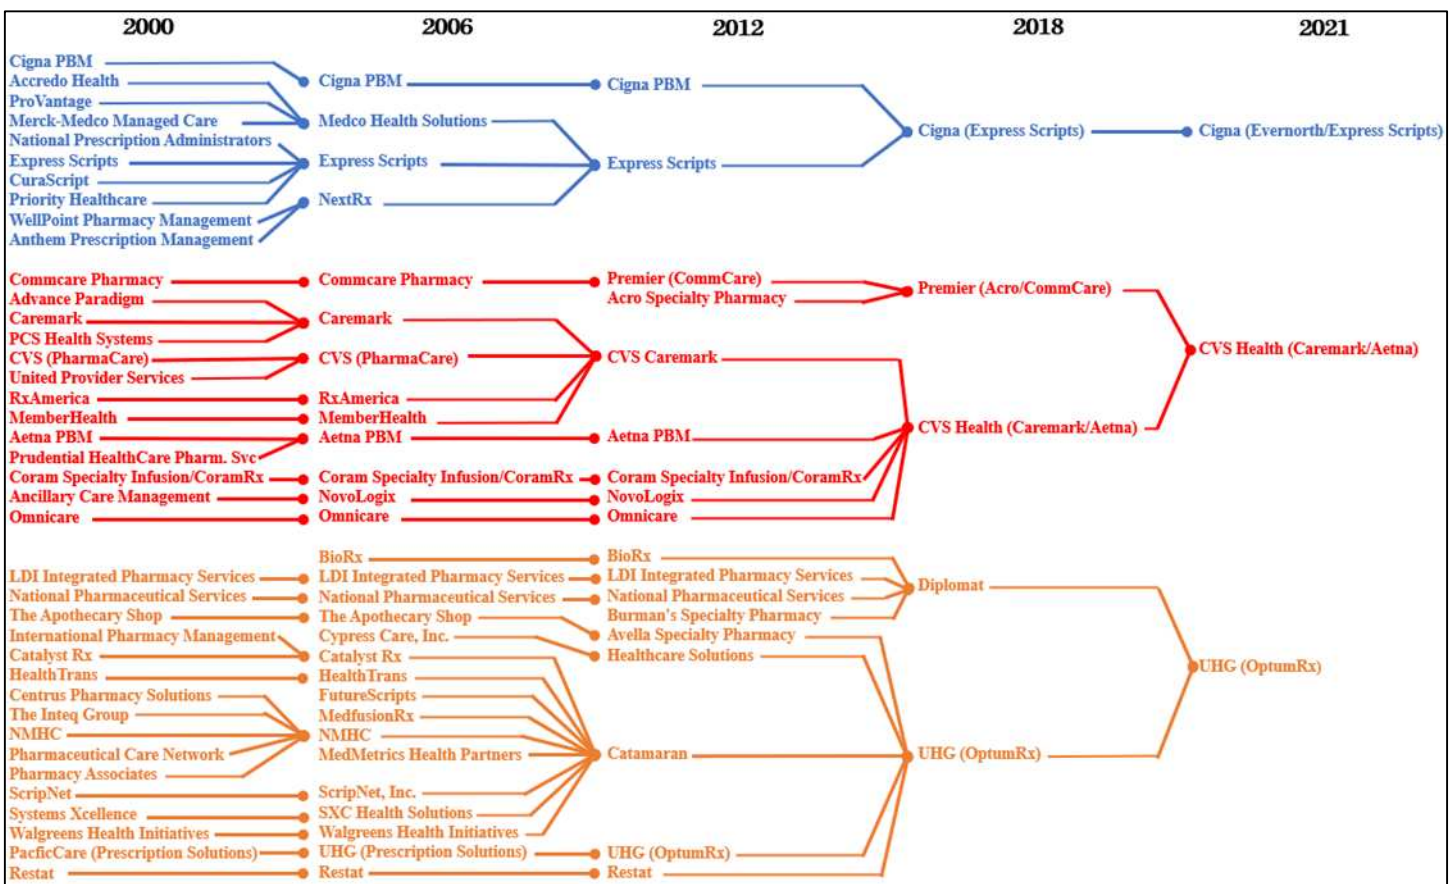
2000

Cigna PBM
Accredo Health
ProVantage
Merck-Medco Managed Care
National Prescription Administrators
Express Scripts
CuraScript
Priority Healthcare
WellPoint Pharmacy Management
Anthem Prescription Management
Commcare Pharmacy
Advance Paradigm
Caremark
PCS Health Systems
CVS (PharmaCare)
United Provider Services
RxAmerica
MemberHealth
Aetna PBM
Prudential HealthCare Pharm. Svc
Coram Specialty Infusion/CoramRx
Ancillary Care Management
Omnicare
LDI Integrated Pharmacy Services
National Pharmaceutical Services
The Apothecary Shop
International Pharmacy Management
Catalyst Rx
HealthTrans
Centrus Pharmacy Solutions
The Inteq Group
NMHC
Pharmaceutical Care Network
Pharmacy Associates
ScripNet
Systems Xcellence
Walgreens Health Initiatives
PacficCare (Prescription Solutions)
Restat

2006

Cigna PBM
Medco Health Solutions
Express Scripts
NextRx
Commcare Pharmacy
Caremark
CVS (PharmaCare)
RxAmerica
MemberHealth
Aetna PBM
Coram Specialty Infusion/CoramRx
NovoLogix
Omnicare
BioRx
LDI Integrated Pharmacy Services
National Pharmaceutical Services
The Apothecary Shop
Cypress Care, Inc.
Catalyst Rx
HealthTrans
FutureScripts
MedfusionRx
NMHC
MedMetrics Health Partners
ScripNet, Inc.
SXC Health Solutions
Walgreens Health Initiatives
UHG (Prescription Solutions)
Restat

2012

Cigna PBM
Express Scripts
Premier (CommCare)
Acro Specialty Pharmacy
CVS Caremark
Aetna PBM
Coram Specialty Infusion/CoramRx
NovoLogix
Omnicare
BioRx
LDI Integrated Pharmacy Services
National Pharmaceutical Services
Burman's Specialty Pharmacy
Avella Specialty Pharmacy
Healthcare Solutions
Catamaran
UHG (OptumRx)
Restat

2018

Cigna (Express Scripts)
Premier (Acro/CommCare)
CVS Health (Caremark/Aetna)
Diplomat
UHG (OptumRx)

2021

Cigna (Evernorth/Express Scripts)
CVS Health (Caremark/Aetna)
UHG (OptumRx)